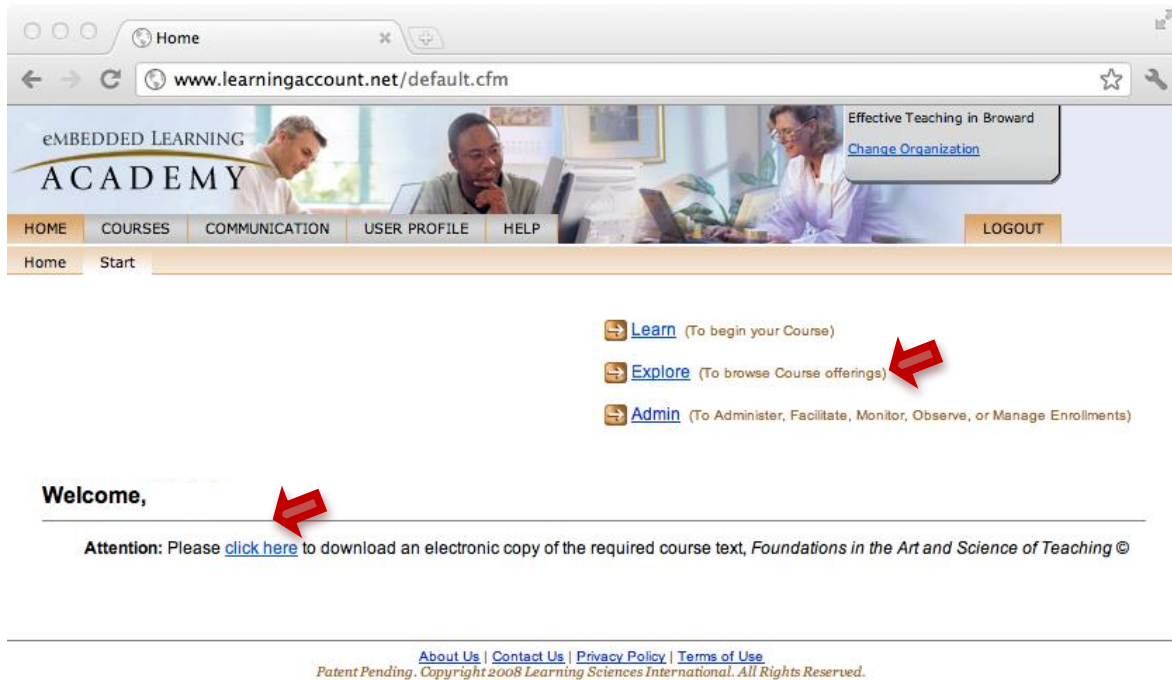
Home

www.learningaccount.net/default.cfm

eMBEDDED LEARNING
ACADEMY

Effective Teaching in Broward
Change Organization

HOME | COURSES | COMMUNICATION | USER PROFILE | HELP | LOGOUT

Home | Start

Learn (To begin your Course)

Explore (To browse Course offerings)

Admin (To Administer, Facilitate, Monitor, Observe, or Manage Enrollments)

Welcome,

Attention: Please click here to download an electronic copy of the required course text, *Foundations in the Art and Science of Teaching* ©

About Us | Contact Us | Privacy Policy | Terms of Use
Patent Pending. Copyright 2008 Learning Sciences International. All Rights Reserved.